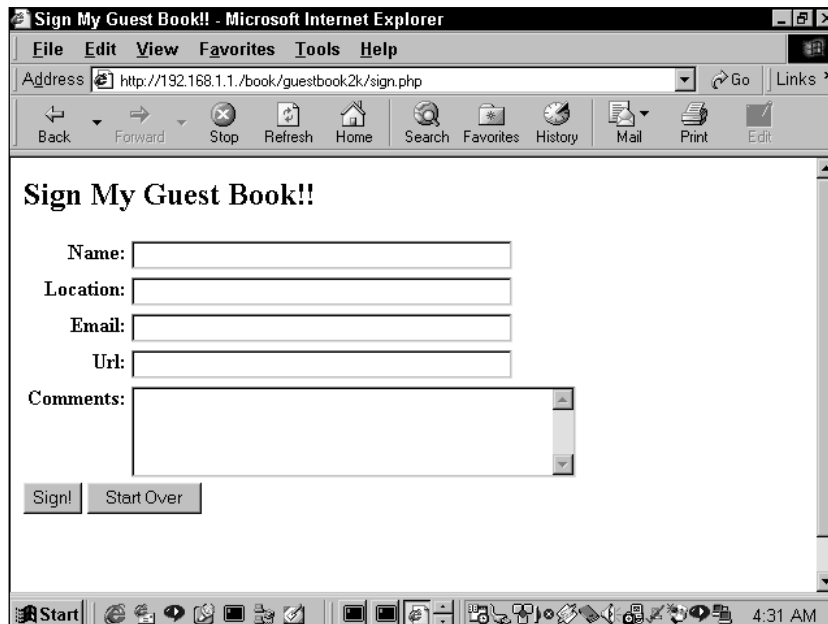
Sign My Guest Book!! - Microsoft Internet Explorer

File Edit View Favorites Tools Help

Address http://192.168.1.1./book/guestbook2k/sign.php

Go Links

Back Forward Stop Refresh Home Search Favorites History Mail Print Edit

Sign My Guest Book!!

Name:

Location:

Email:

Url:

Comments:

Sign! Start Over

Start

4:31 AM